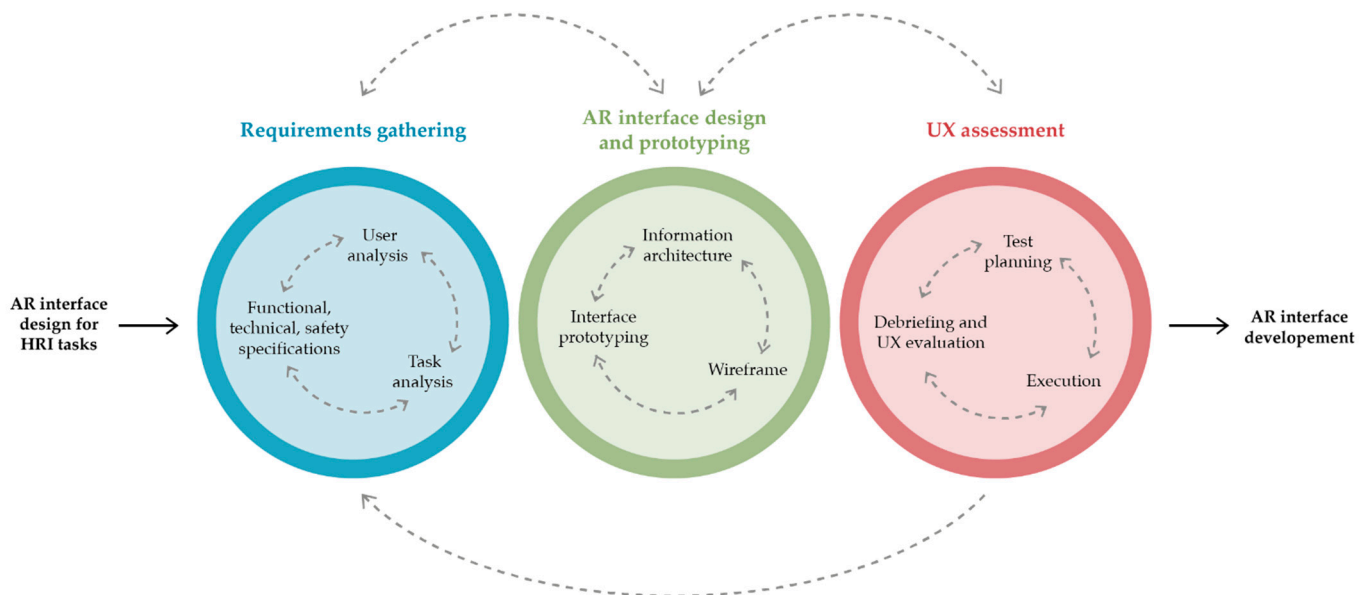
AR interface design for HRI tasks

Requirements gathering

User analysis

Functional, technical, safety specifications

Task analysis

AR interface design and prototyping

Information architecture

Interface prototyping

Wireframe

UX assessment

Test planning

Debriefing and UX evaluation

Execution

AR interface developement